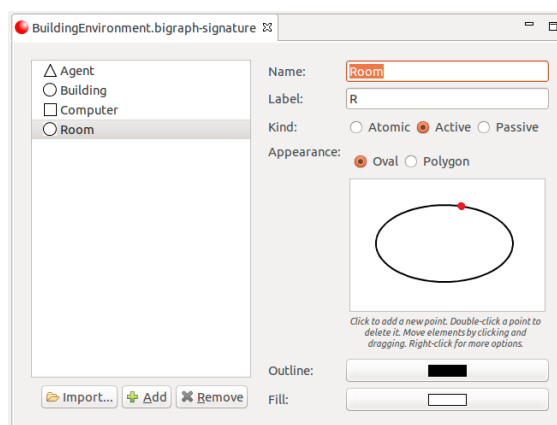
BuildingEnvironment.bigraph-signature ⊠

Agent
Building
Computer
Room

Name: Room
Label: R
Kind: Atomic Active Passive
Appearance: Oval Polygon

Click to add a new point. Double-click a point to delete it. Move elements by clicking and dragging. Right-click for more options.

Outline:
Fill:

Import... Add Remove